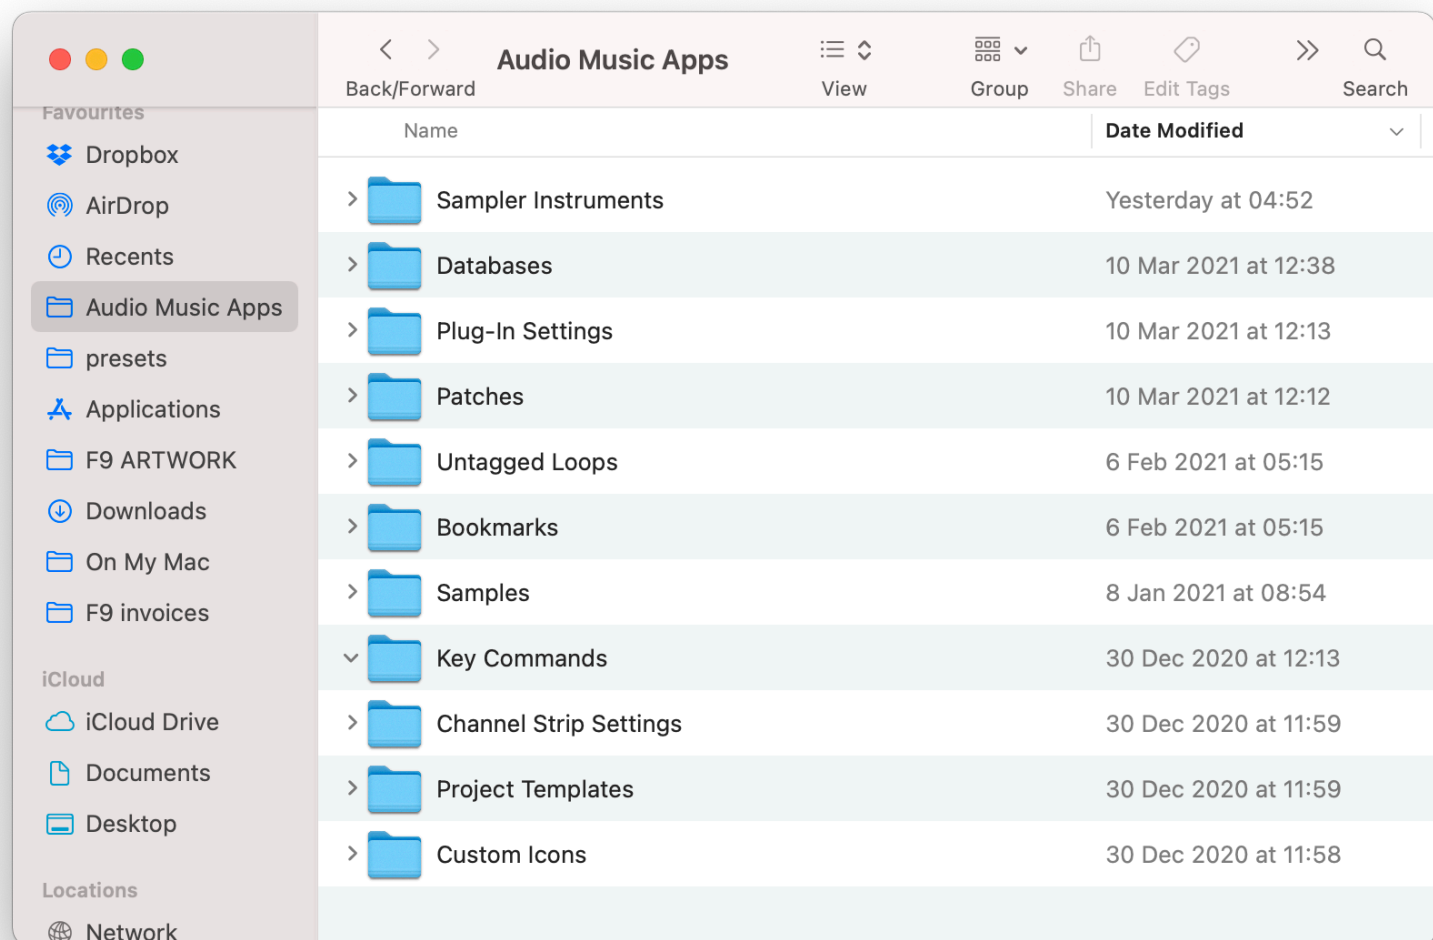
Favourites
Dropbox
AirDrop
Recents
Audio Music Apps
presets
Applications
F9 ARTWORK
Downloads
On My Mac
F9 invoices

iCloud
iCloud Drive
Documents
Desktop

Locations
Network

Back/Forward
Audio Music Apps
View
Group
Share
Edit Tags
Search

| Name | Date Modified |
|---|---|
| Sampler Instruments | Yesterday at 04:52 |
| Databases | 10 Mar 2021 at 12:38 |
| Plug-In Settings | 10 Mar 2021 at 12:13 |
| Patches | 10 Mar 2021 at 12:12 |
| Untagged Loops | 6 Feb 2021 at 05:15 |
| Bookmarks | 6 Feb 2021 at 05:15 |
| Samples | 8 Jan 2021 at 08:54 |
| Key Commands | 30 Dec 2020 at 12:13 |
| Channel Strip Settings | 30 Dec 2020 at 11:59 |
| Project Templates | 30 Dec 2020 at 11:59 |
| Custom Icons | 30 Dec 2020 at 11:58 |